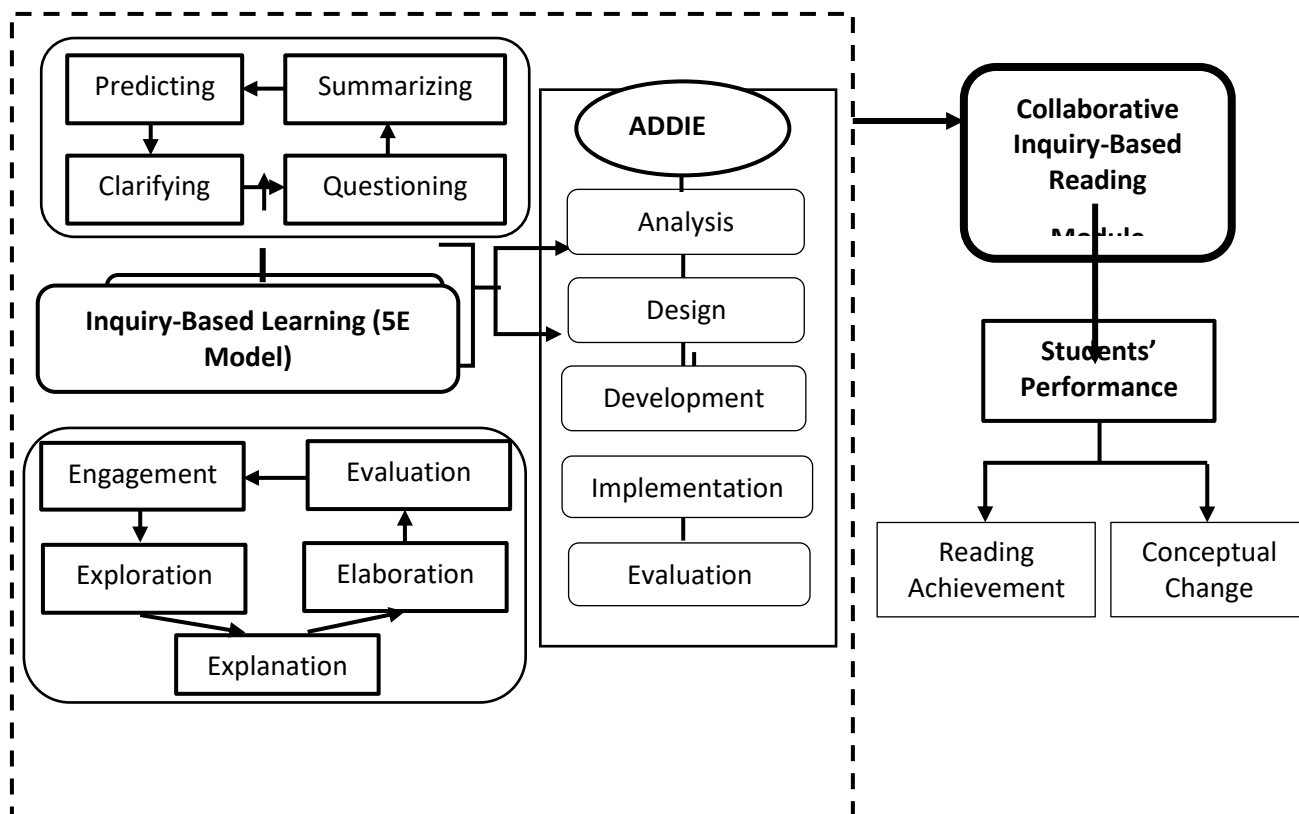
Predicting

Summarizing

Clarifying

Questioning

Inquiry-Based Learning (5E Model)

Engagement

Evaluation

Exploration

Elaboration

Explanation

ADDIE

Analysis

Design

Development

Implementation

Evaluation

Collaborative Inquiry-Based Reading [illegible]

Students' Performance

Reading Achievement

Conceptual Change